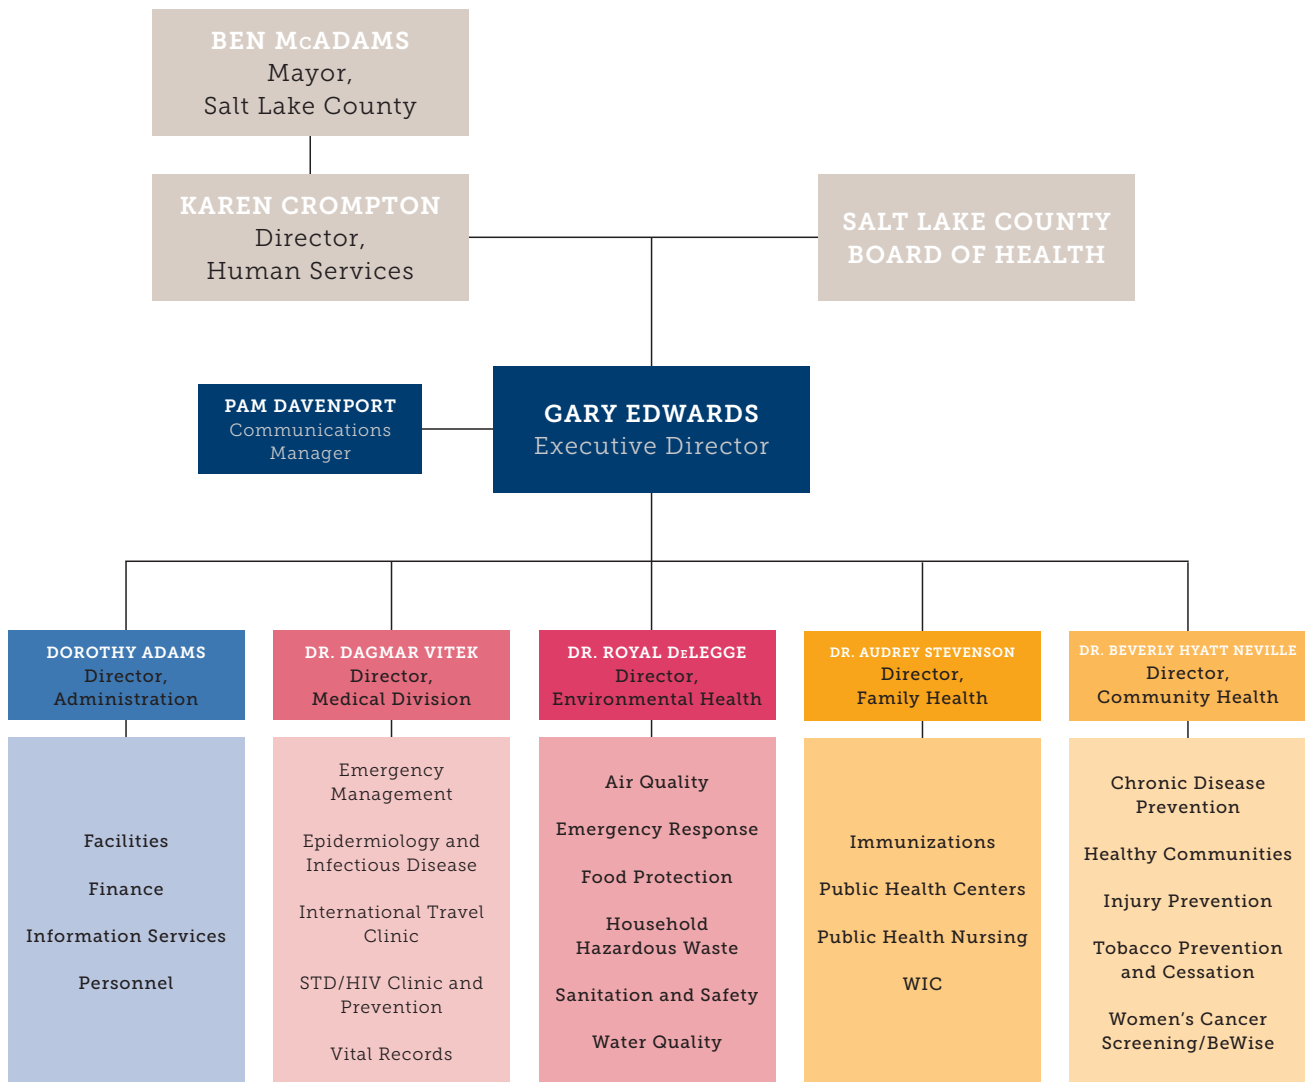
BEN McADAMS
Mayor,
Salt Lake County

KAREN CROMPTON
Director,
Human Services

SALT LAKE COUNTY
BOARD OF HEALTH

PAM DAVENPORT
Communications
Manager

GARY EDWARDS
Executive Director

DOROTHY ADAMS
Director,
Administration

Facilities

Finance

Information Services

Personnel

DR. DAGMAR VITEK
Director,
Medical Division

Emergency Management

Epidermiology and Infectious Disease

International Travel Clinic

STD/HIV Clinic and Prevention

Vital Records

DR. ROYAL DeLEGGE
Director,
Environmental Health

Air Quality

Emergency Response

Food Protection

Household Hazardous Waste

Sanitation and Safety

Water Quality

DR. AUDREY STEVENSON
Director,
Family Health

Immunizations

Public Health Centers

Public Health Nursing

WIC

DR. BEVERLY HYATT NEVILLE
Director,
Community Health

Chronic Disease Prevention

Healthy Communities

Injury Prevention

Tobacco Prevention and Cessation

Women's Cancer Screening/BeWise